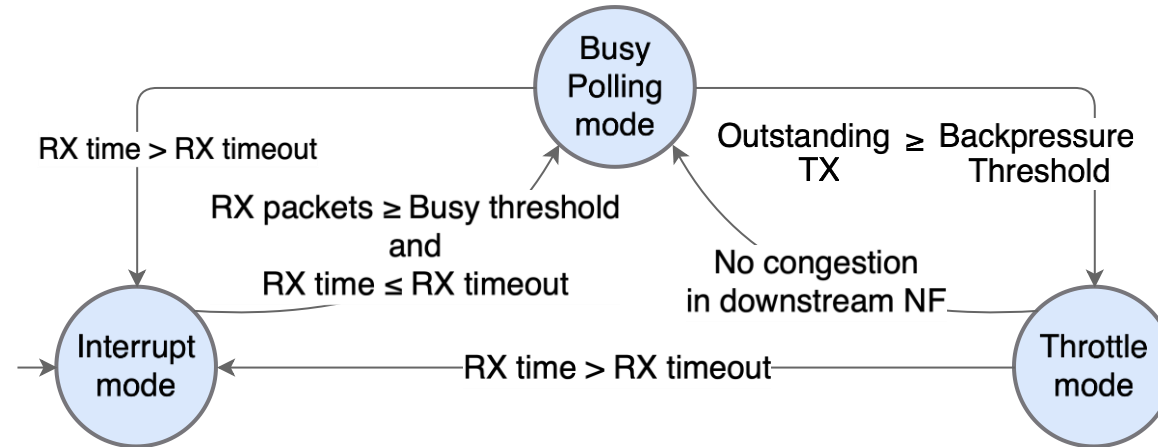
Busy Polling mode

RX time > RX timeout

Outstanding TX ≥ Backpressure Threshold

RX packets ≥ Busy threshold and RX time ≤ RX timeout

No congestion in downstream NF

Interrupt mode

RX time > RX timeout

Throttle mode